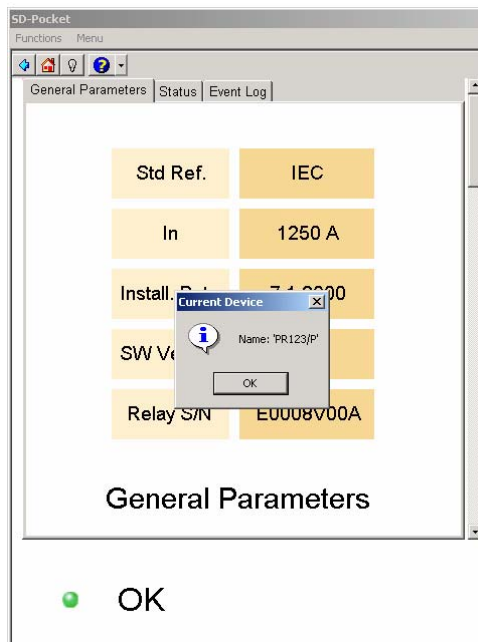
SD-Pocket

Functions Menu

General Parameters | Status | Event Log

| Std Ref. | IEC |
|---|---|
| In | 1250 A |
| Install. D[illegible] | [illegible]000 |
| SW Ve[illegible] | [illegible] |
| Relay S/N | E0008V00A |

Current Device

Name: 'PR123/P'

OK

General Parameters

OK